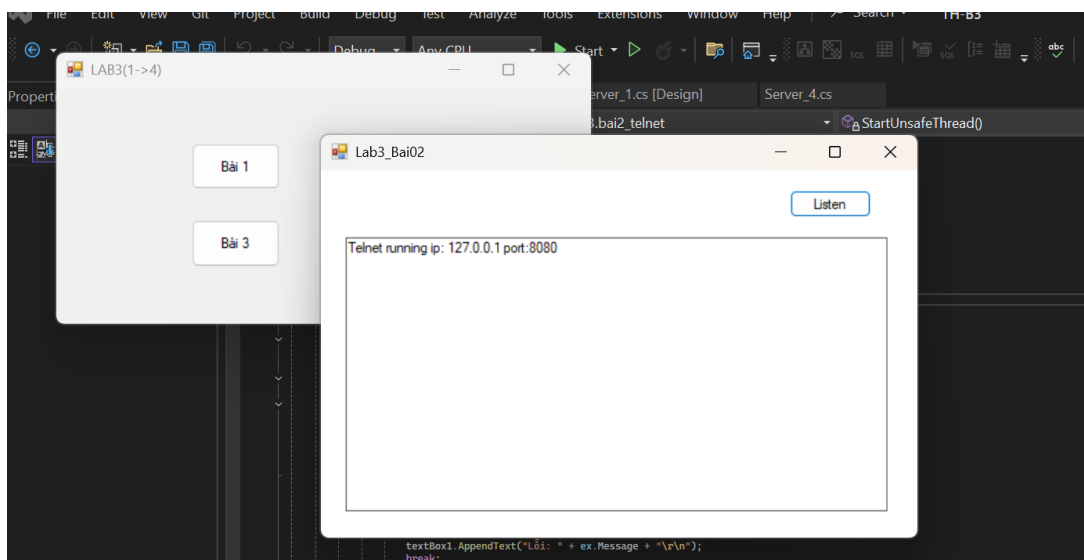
File Edit View Git Project Build Debug Test Analyze Tools Extensions Window Help Search TH-B3

Debug Any CPU Start

LAB3(1->4)

Properti

erver_1.cs [Design]

Server_4.cs

3.bai2_telnet

StartUnsafeThread()

Bài 1

Bài 3

Lab3_Bai02

Listen

Telnet running ip: 127.0.0.1 port:8080

textBox1.AppendText("Lỗi: " + ex.Message + "\r\n");
break;